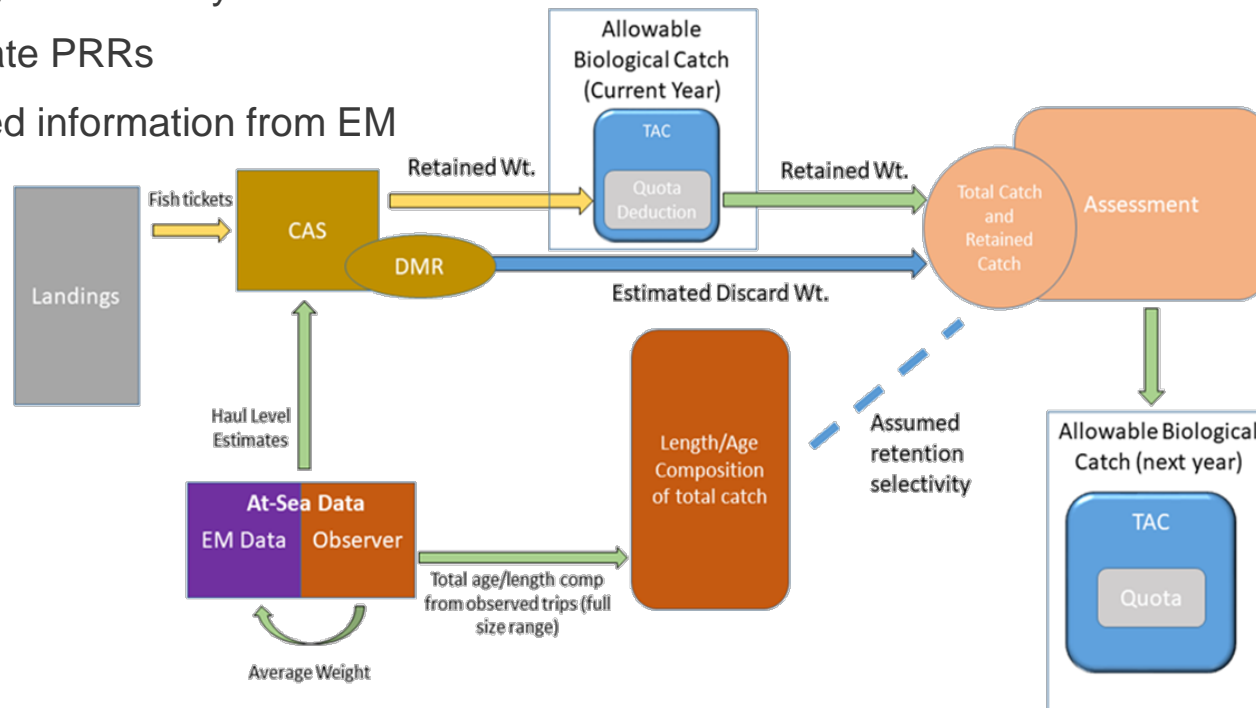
ate PRRs

ed information from EM

Allowable Biological Catch (Current Year)

TAC

Quota Deduction

Retained Wt.

Retained Wt.

Fish tickets

CAS

DMR

Landings

Estimated Discard Wt.

Total Catch and Retained Catch

Assessment

Haul Level Estimates

Length/Age Composition of total catch

Assumed retention selectivity

Allowable Biological Catch (next year)

TAC

Quota

At-Sea Data

EM Data

Observer

Total age/length comp from observed trips (full size range)

Average Weight